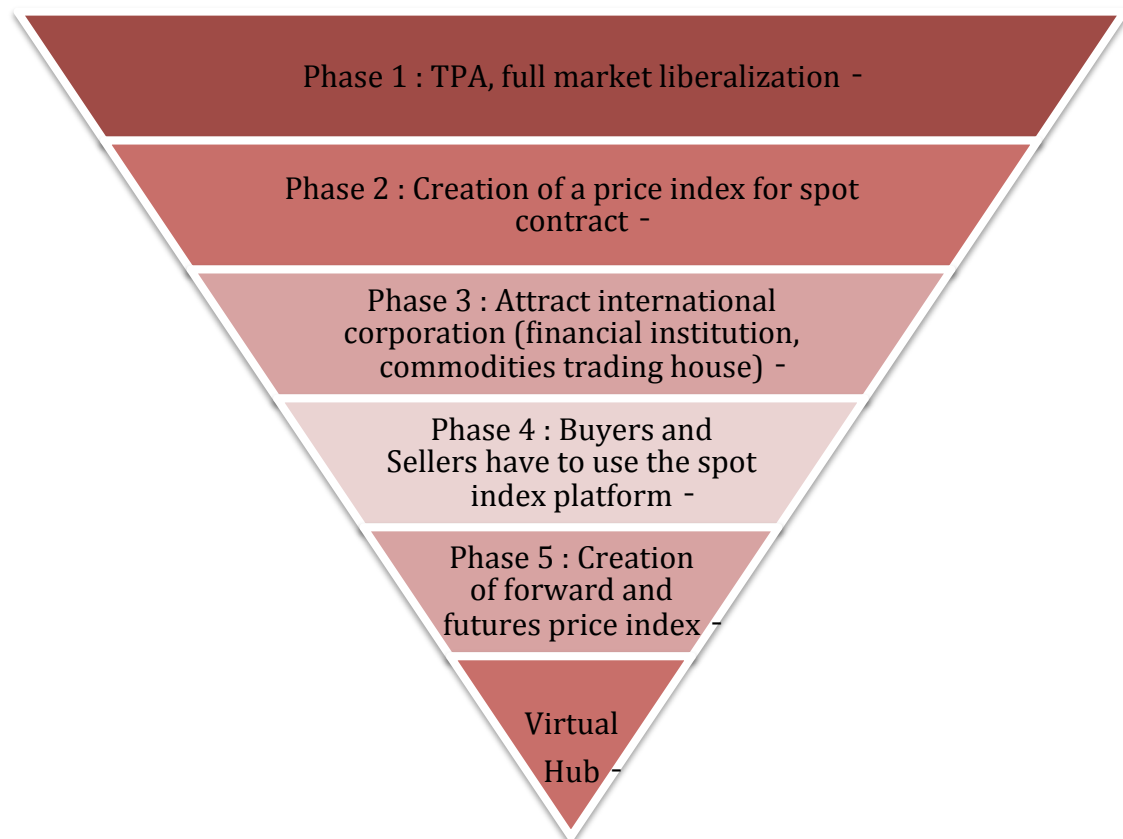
Phase 1 : TPA, full market liberalization -

Phase 2 : Creation of a price index for spot contract -

Phase 3 : Attract international corporation (financial institution, commodities trading house) -

Phase 4 : Buyers and Sellers have to use the spot index platform -

Phase 5 : Creation of forward and futures price index -

Virtual Hub -